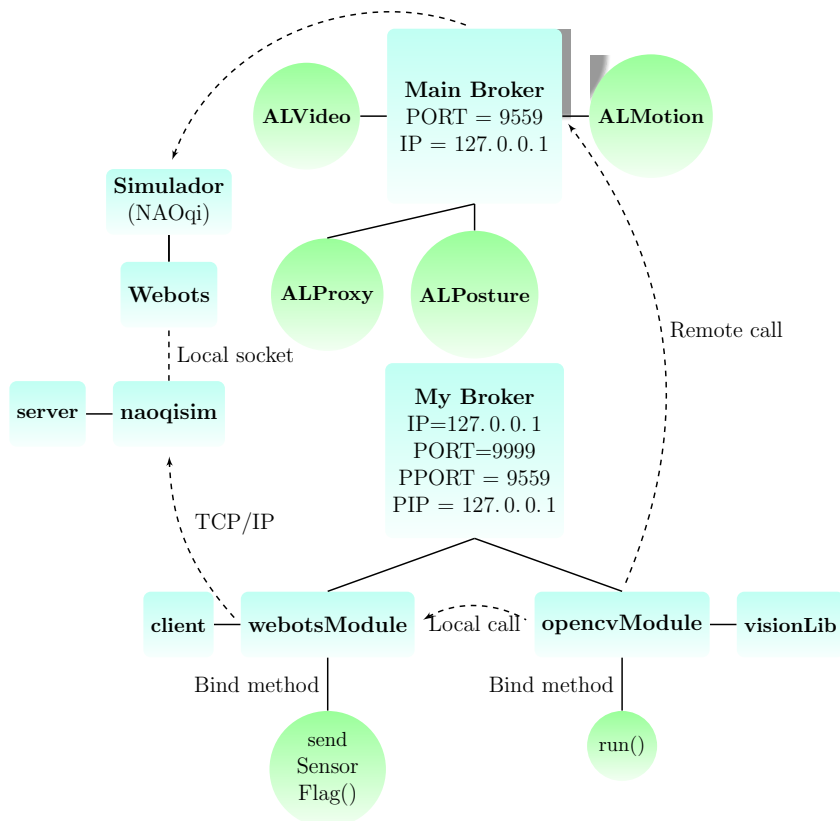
ALVideo

Main Broker
PORT = 9559
IP = 127.0.0.1

ALMotion

Simulador
(NAOqi)

ALProxy

ALPosture

Webots

Remote call

Local socket

My Broker
IP=127.0.0.1
PORT=9999
PPORT = 9559
PIP = 127.0.0.1

server

naoqisim

TCP/IP

client

webotsModule

Local call

opencvModule

visionLib

Bind method

Bind method

send
Sensor
Flag()

run()